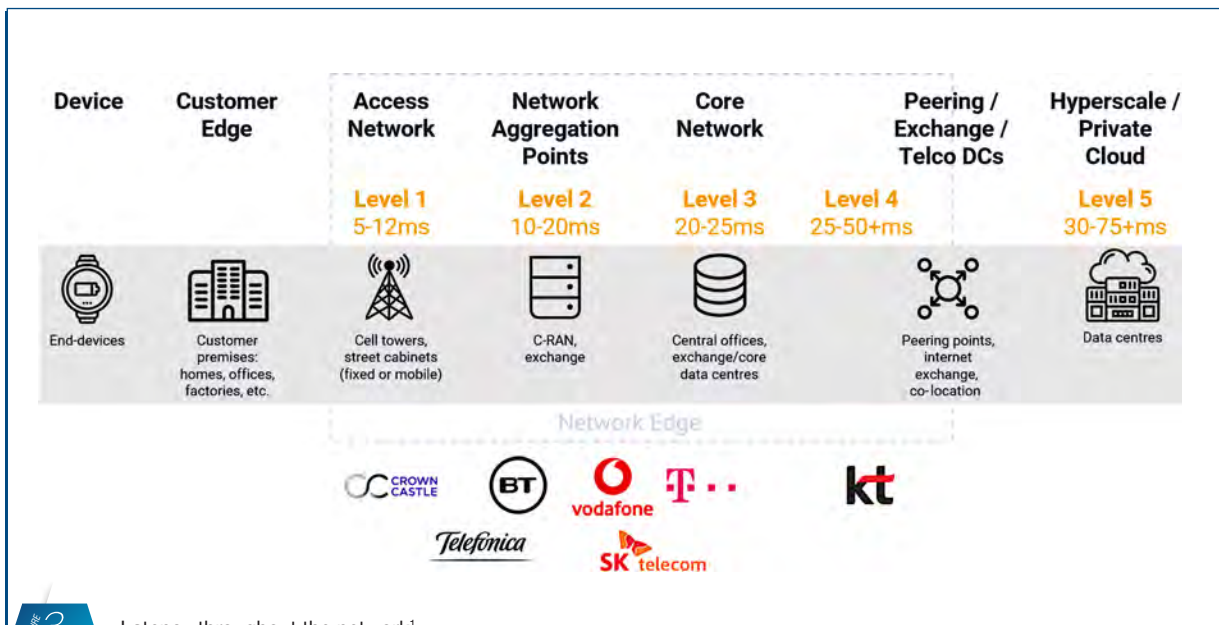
Device

Customer Edge

Access Network

Network Aggregation Points

Core Network

Peering / Exchange / Telco DCs

Hyperscale / Private Cloud

Level 1
5-12ms

Level 2
10-20ms

Level 3
20-25ms

Level 4
25-50+ms

Level 5
30-75+ms

End-devices

Customer premises: homes, offices, factories, etc.

Cell towers, street cabinets (fixed or mobile)

C-RAN, exchange

Central offices, exchange/core data centres

Peering points, internet exchange, co-location

Data centres

Network Edge

CROWN CASTLE

BT

vodafone

T · · ·

kt

Telefónica

SK telecom

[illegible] Latency throughout the network¹